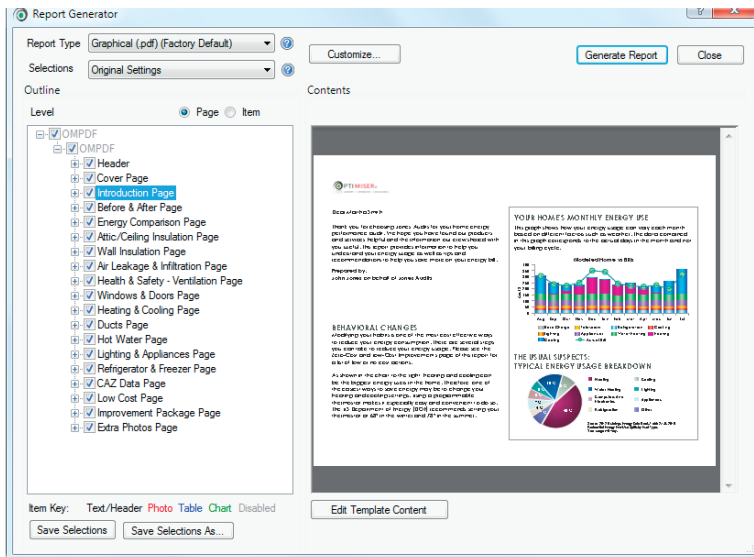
Report Generator

Report Type Graphical (.pdf) (Factory Default)
Selections Original Settings
Customize...
Generate Report
Close
Outline
Contents
Level Page Item

OMPDF
OMPDF
Header
Cover Page
Introduction Page
Before & After Page
Energy Comparison Page
Attic/Ceiling Insulation Page
Wall Insulation Page
Air Leakage & Infiltration Page
Health & Safety - Ventilation Page
Windows & Doors Page
Heating & Cooling Page
Ducts Page
Hot Water Page
Lighting & Appliances Page
Refrigerator & Freezer Page
CAZ Data Page
Low Cost Page
Improvement Package Page
Extra Photos Page

OPTIMISER

Dear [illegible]

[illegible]

Prepared by:
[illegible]

BEHAVIORAL CHANGES

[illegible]

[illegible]

YOUR HOME'S MONTHLY ENERGY USE

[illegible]

Modeled Home in $$$

THE USUAL SUSPECTS:
TYPICAL ENERGY USAGE BREAKDOWN

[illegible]

Item Key: Text/Header Photo Table Chart Disabled
Save Selections
Save Selections As...
Edit Template Content